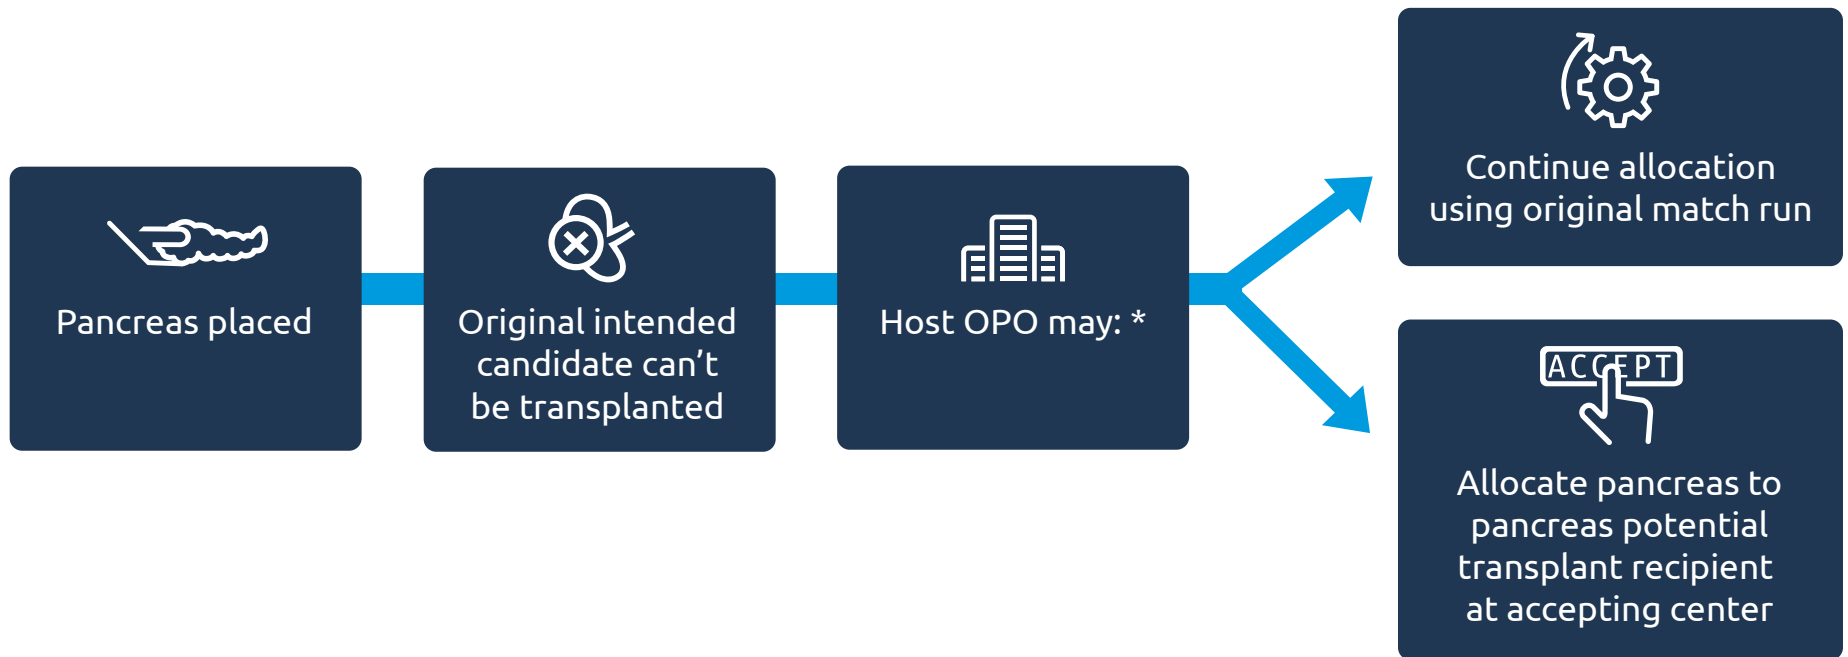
Pancreas placed

Original intended candidate can’t be transplanted

Host OPO may: *

Continue allocation using original match run

ACCEPT

Allocate pancreas to pancreas potential transplant recipient at accepting center